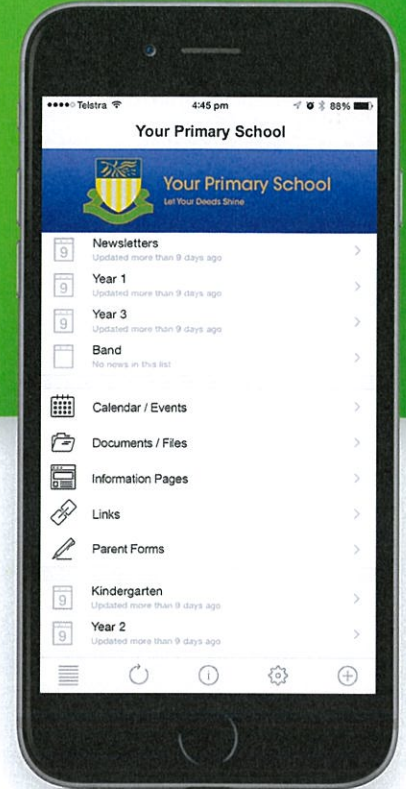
●●●●○ Telstra 4:45 pm 88%

Your Primary School

Your Primary School
Let Your Deeds Shine

9 Newsletters
Updated more than 9 days ago

9 Year 1
Updated more than 9 days ago

9 Year 3
Updated more than 9 days ago

Band
No news in this list

Calendar / Events

Documents / Files

Information Pages

Links

Parent Forms

9 Kindergarten
Updated more than 9 days ago

9 Year 2
Updated more than 9 days ago